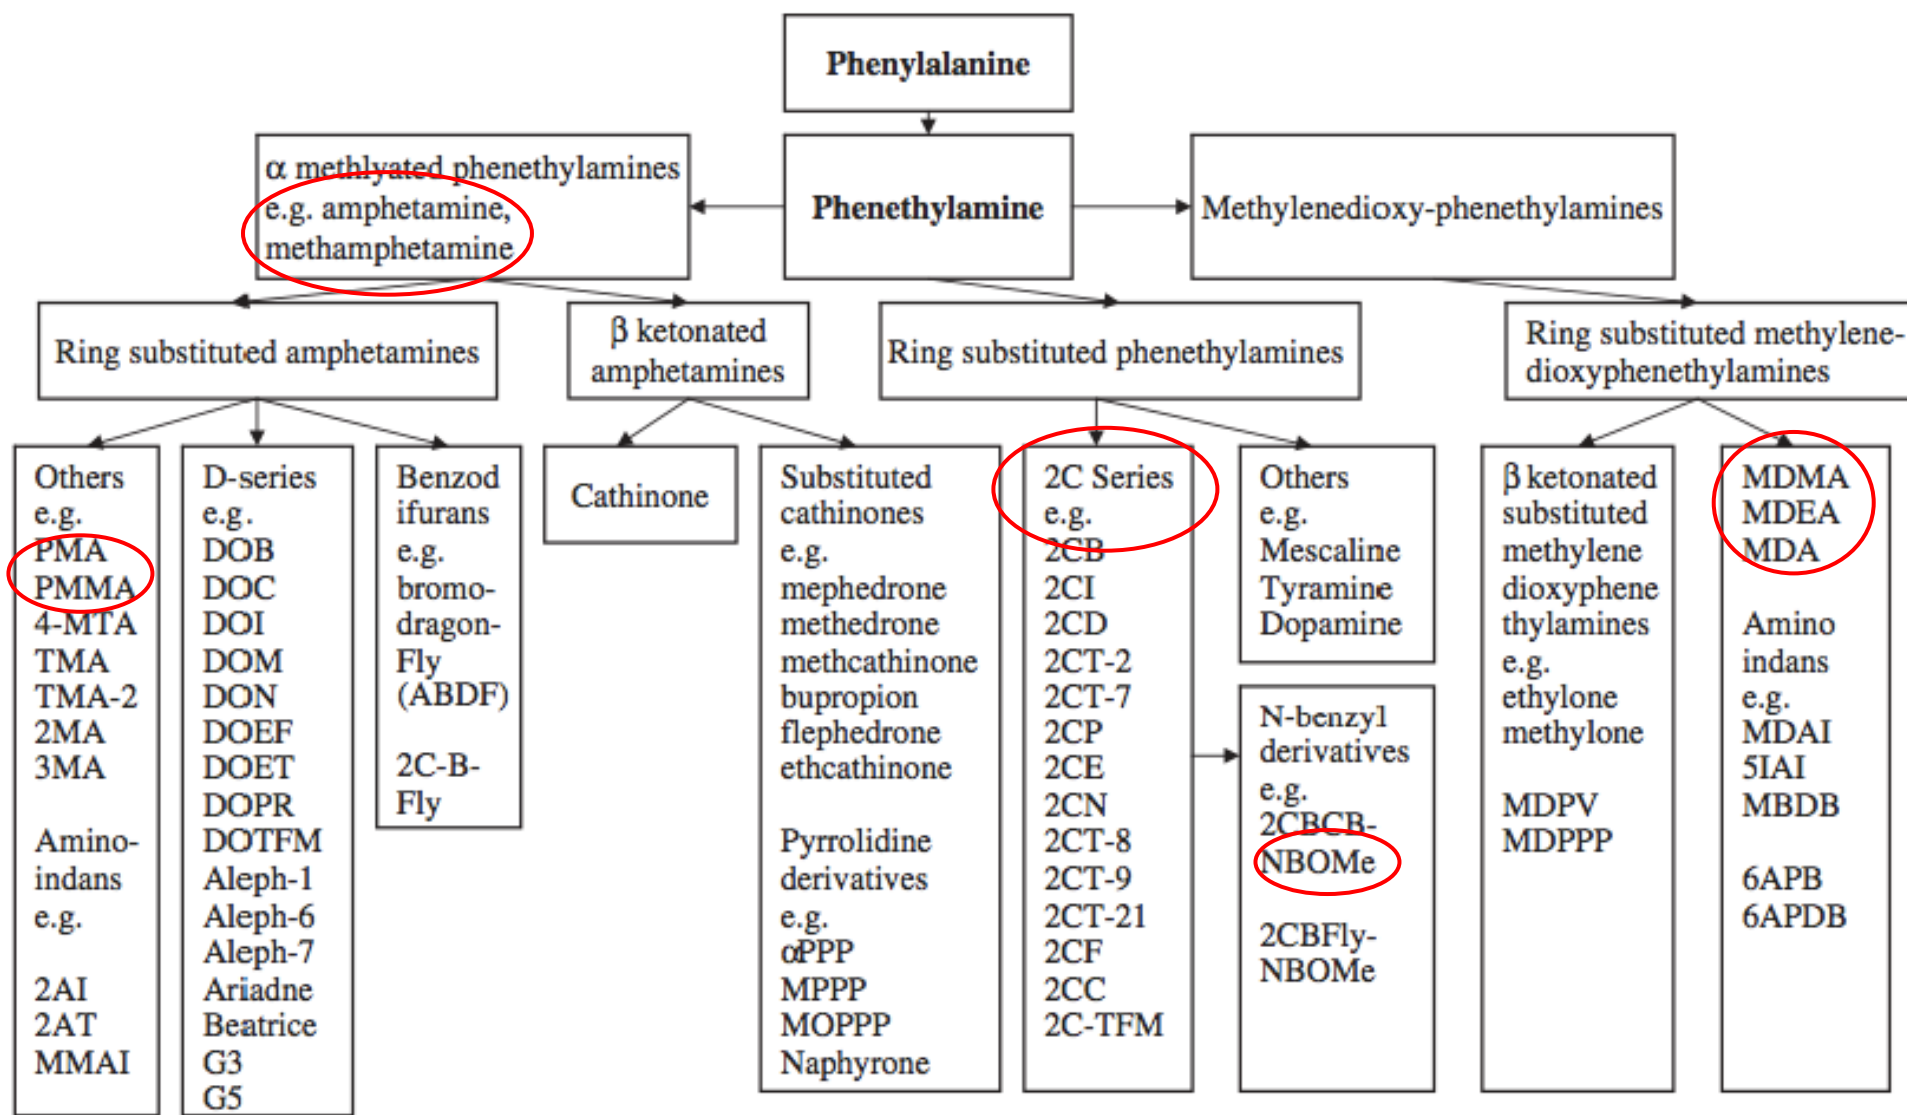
Phenylalanine

α methlyated phenethylamines e.g. amphetamine, methamphetamine

Phenethylamine

Methylenedioxy-phenethylamines

Ring substituted amphetamines

β ketonated amphetamines

Ring substituted phenethylamines

Ring substituted methylenedioxyphenethylamines

Others e.g. PMA PMMA 4-MTA TMA TMA-2 2MA 3MA

Amino-indans e.g.

2AI 2AT MMAI

D-series e.g. DOB DOC DOI DOM DON DOEF DOET DOPR DOTFM Aleph-1 Aleph-6 Aleph-7 Ariadne Beatrice G3 G5

Benzodifurans e.g. bromo-dragon-Fly (ABDF)

2C-B-Fly

Cathinone

Substituted cathinones e.g. mephedrone methedrone methcathinone bupropion flephedrone ethcathinone

Pyrrolidine derivatives e.g. αPPP MPPP MOPPP Naphyrone

2C Series e.g. 2CB 2CI 2CD 2CT-2 2CT-7 2CP 2CE 2CN 2CT-8 2CT-9 2CT-21 2CF 2CC 2C-TFM

Others e.g. Mescaline Tyramine Dopamine

N-benzyl derivatives e.g. 2CBCB-NBOMe

2CBFly-NBOMe

β ketonated substituted methylene dioxyphenethylamines e.g. ethylone methylone

MDPV MDPPP

MDMA MDEA MDA

Amino indans e.g. MDAI 5IAI MBDB

6APB 6APDB